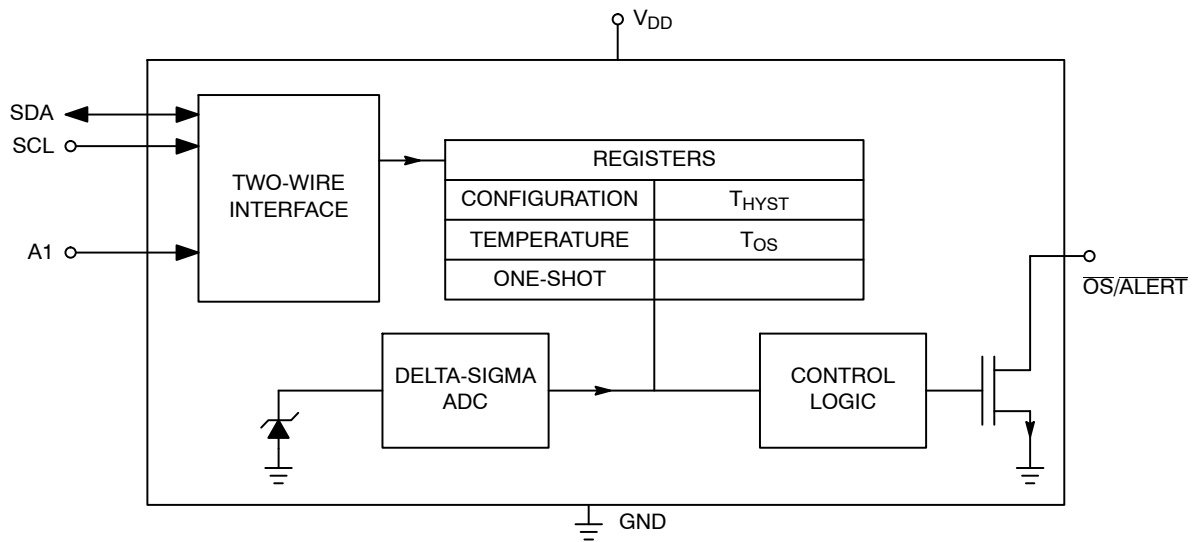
$V_{DD}$

SDA
SCL
A1

TWO-WIRE INTERFACE

| REGISTERS | |
|---|---|
| CONFIGURATION | $T_{HYST}$ |
| TEMPERATURE | $T_{OS}$ |
| ONE-SHOT | |

$\overline{OS}/\overline{ALERT}$

DELTA-SIGMA ADC

CONTROL LOGIC

GND